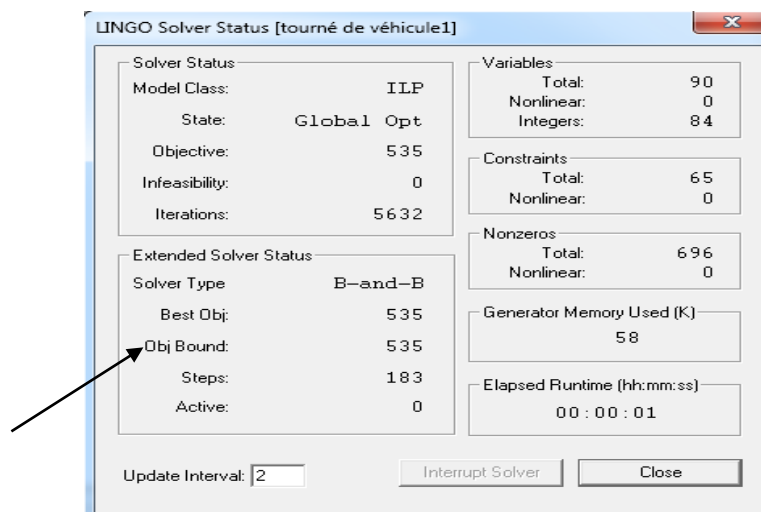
LINGO Solver Status [tourné de véhicule1]

Solver Status
Model Class: ILP
State: Global Opt
Objective: 535
Infeasibility: 0
Iterations: 5632

Extended Solver Status
Solver Type B-and-B
Best Obj: 535
Obj Bound: 535
Steps: 183
Active: 0

Variables
Total: 90
Nonlinear: 0
Integers: 84

Constraints
Total: 65
Nonlinear: 0

Nonzeros
Total: 696
Nonlinear: 0

Generator Memory Used (K)
58

Elapsed Runtime (hh:mm:ss)
00:00:01

Update Interval: 2

Interrupt Solver

Close